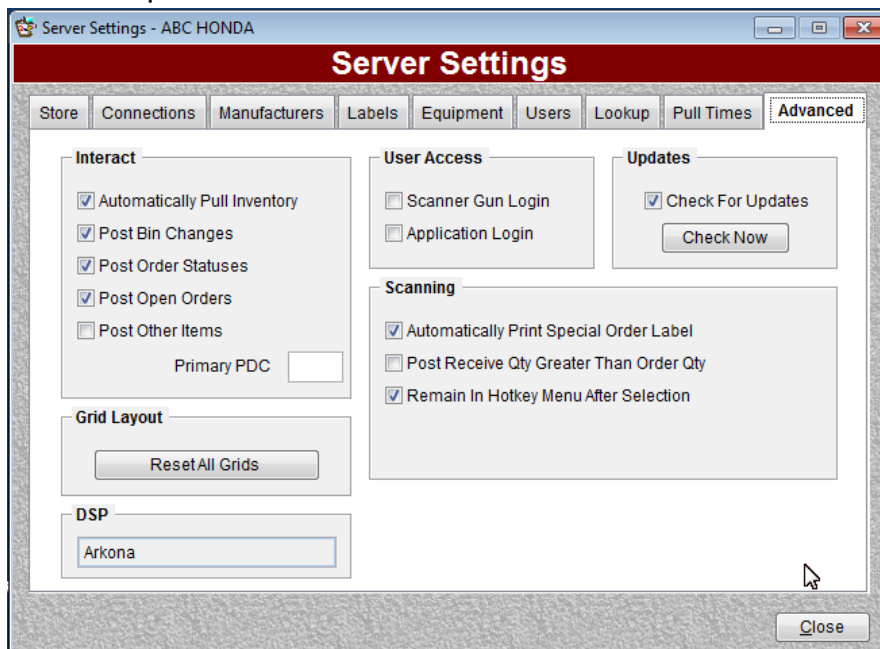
Server Settings - ABC HONDA

Server Settings

Store | Connections | Manufacturers | Labels | Equipment | Users | Lookup | Pull Times | Advanced

Interact
☑ Automatically Pull Inventory
☑ Post Bin Changes
☑ Post Order Statuses
☑ Post Open Orders
☐ Post Other Items
Primary PDC

Grid Layout
Reset All Grids

DSP
Arkona

User Access
☐ Scanner Gun Login
☐ Application Login

Updates
☑ Check For Updates
Check Now

Scanning
☑ Automatically Print Special Order Label
☐ Post Receive Qty Greater Than Order Qty
☑ Remain In Hotkey Menu After Selection

Close